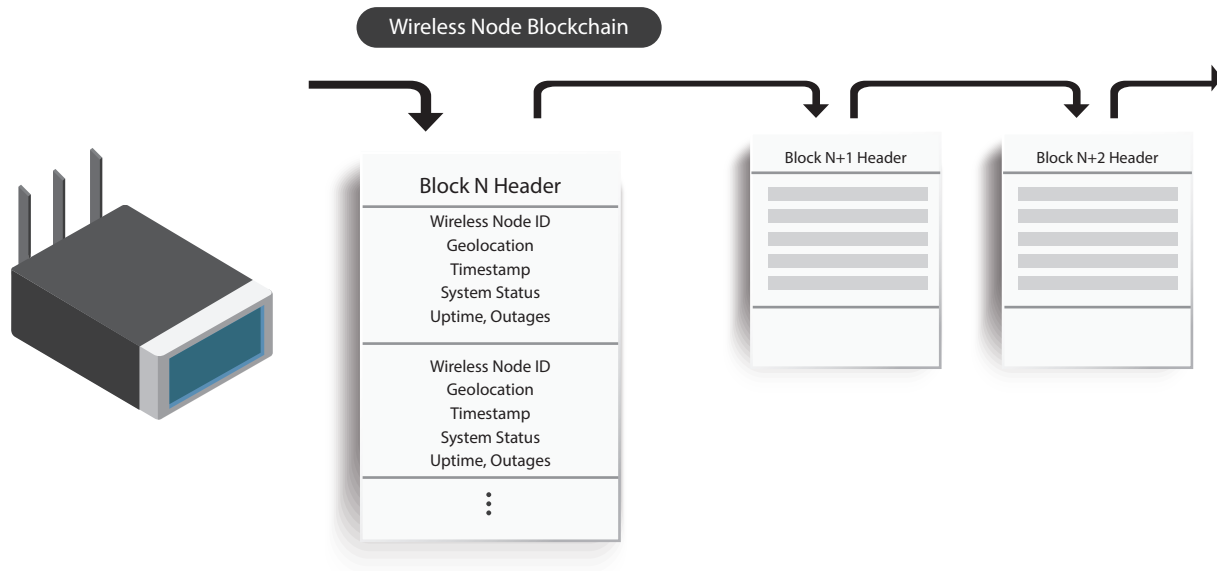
Wireless Node Blockchain

Block N Header

Wireless Node ID
Geolocation
Timestamp
System Status
Uptime, Outages

Wireless Node ID
Geolocation
Timestamp
System Status
Uptime, Outages

⋮

Block N+1 Header

Block N+2 Header